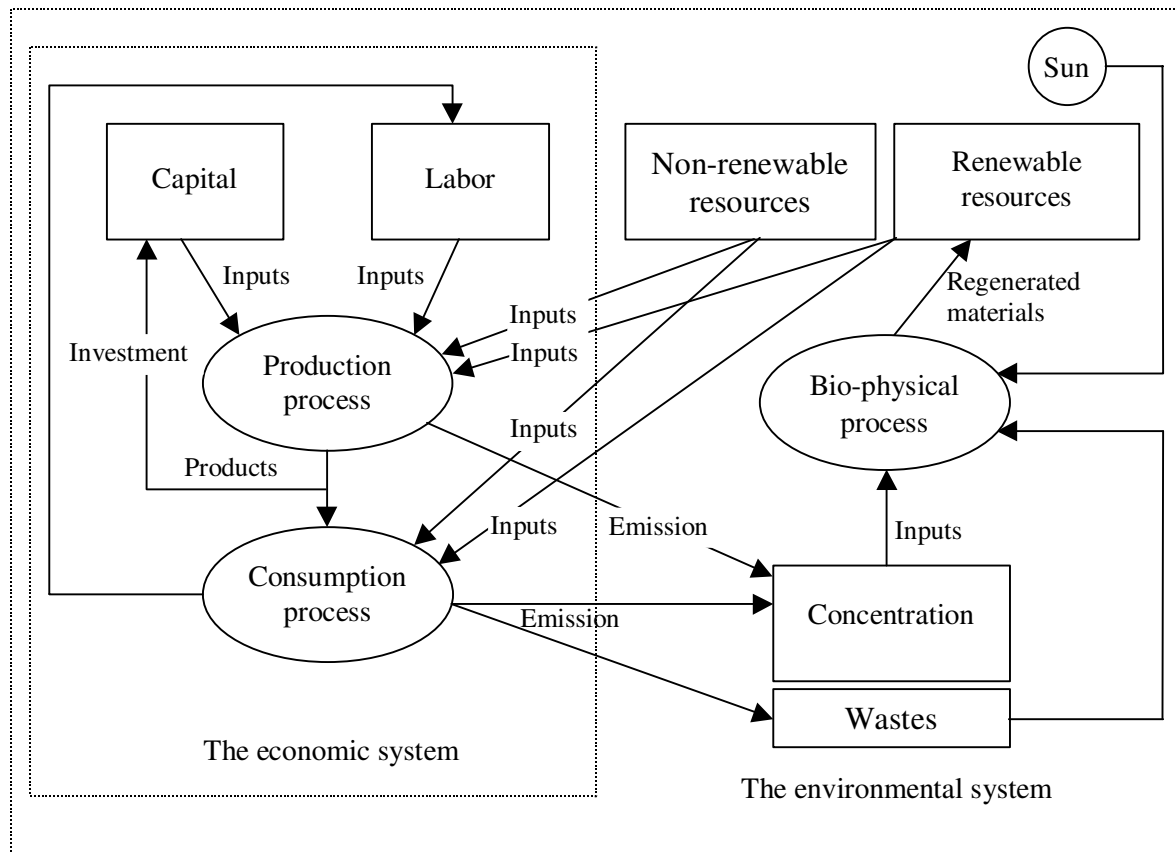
Sun

Capital

Labor

Non-renewable resources

Renewable resources

Inputs

Inputs

Inputs

Inputs

Regenerated materials

Investment

Production process

Bio-physical process

Inputs

Products

Inputs

Emission

Inputs

Consumption process

Emission

Concentration

Wastes

The economic system

The environmental system